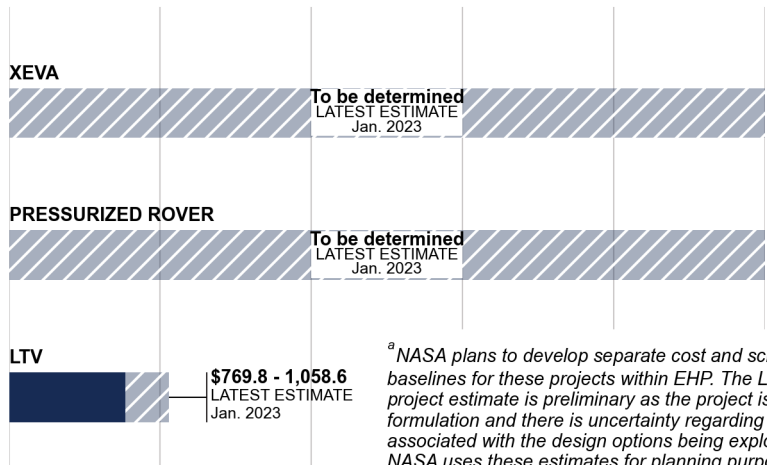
XEVA

To be determined
LATEST ESTIMATE
Jan. 2023

PRESSURIZED ROVER

To be determined
LATEST ESTIMATE
Jan. 2023

LTV

$769.8 - 1,058.6
LATEST ESTIMATE
Jan. 2023

$^a$NASA plans to develop separate cost and sc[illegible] baselines for these projects within EHP. The L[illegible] project estimate is preliminary as the project is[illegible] formulation and there is uncertainty regarding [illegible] associated with the design options being explo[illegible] NASA uses these estimates for planning purp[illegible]